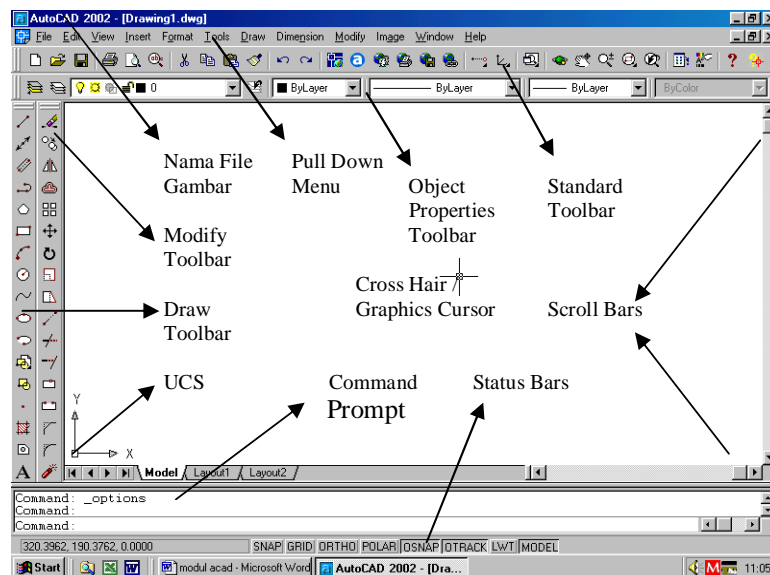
AutoCAD 2002 - [Drawing1.dwg]

File Edit View Insert Format Tools Draw Dimension Modify Image Window Help

0

ByLayer ByLayer ByLayer ByColor

Nama File Gambar

Pull Down Menu

Object Properties Toolbar

Standard Toolbar

Modify Toolbar

Cross Hair / Graphics Cursor

Draw Toolbar

Scroll Bars

UCS

Command Prompt

Status Bars

Y

X

Model Layout1 Layout2

Command: _options
Command:
Command:

320.3962, 190.3762, 0.0000 SNAP GRID ORTHO POLAR OSNAP OTRACK LWT MODEL

Start modul acad - Microsoft Word AutoCAD 2002 - [Dra... 11:05